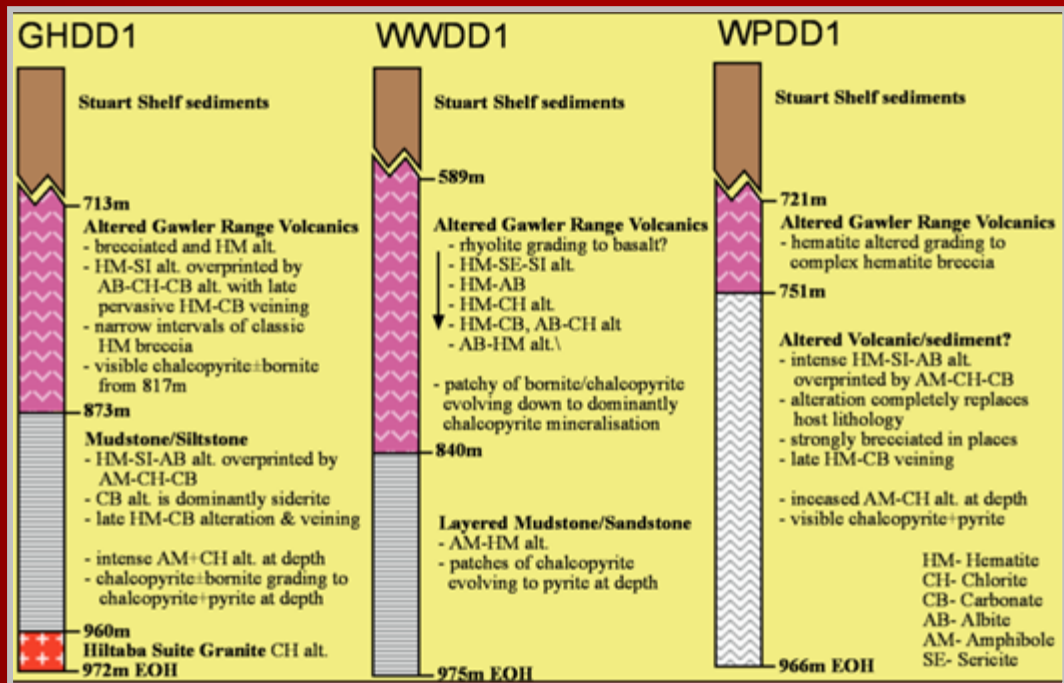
GHDD1

Stuart Shelf sediments

713m
Altered Gawler Range Volcanics
- brecciated and HM alt.
- HM-SI alt. overprinted by AB-CH-CB alt. with late pervasive HM-CB veining
- narrow intervals of classic HM breccia
- visible chalcopyrite±bornite from 817m

873m
Mudstone/Siltstone
- HM-SI-AB alt. overprinted by AM-CH-CB
- CB alt. is dominantly siderite
- late HM-CB alteration & veining

- intense AM+CH alt. at depth
- chalcopyrite±bornite grading to chalcopyrite+pyrite at depth

960m
Hiltaba Suite Granite CH alt.
972m EOH

WWDD1

Stuart Shelf sediments

589m
Altered Gawler Range Volcanics
- rhyolite grading to basalt?
- HM-SE-SI alt.
- HM-AB
- HM-CH alt.
- HM-CB, AB-CH alt
- AB-HM alt.\

- patchy of bornite/chalcopyrite evolving down to dominantly chalcopyrite mineralisation

840m

Layered Mudstone/Sandstone
- AM-HM alt.
- patches of chalcopyrite evolving to pyrite at depth

975m EOH

WPDD1

Stuart Shelf sediments

721m
Altered Gawler Range Volcanics
- hematite altered grading to complex hematite breccia

751m

Altered Volcanic/sediment?
- intense HM-SI-AB alt. overprinted by AM-CH-CB
- alteration completely replaces host lithology
- strongly brecciated in places
- late HM-CB veining

- inceased AM-CH alt. at depth
- visible chalcopyrite+pyrite

HM- Hematite
CH- Chlorite
CB- Carbonate
AB- Albite
AM- Amphibole
SE- Sericite

966m EOH